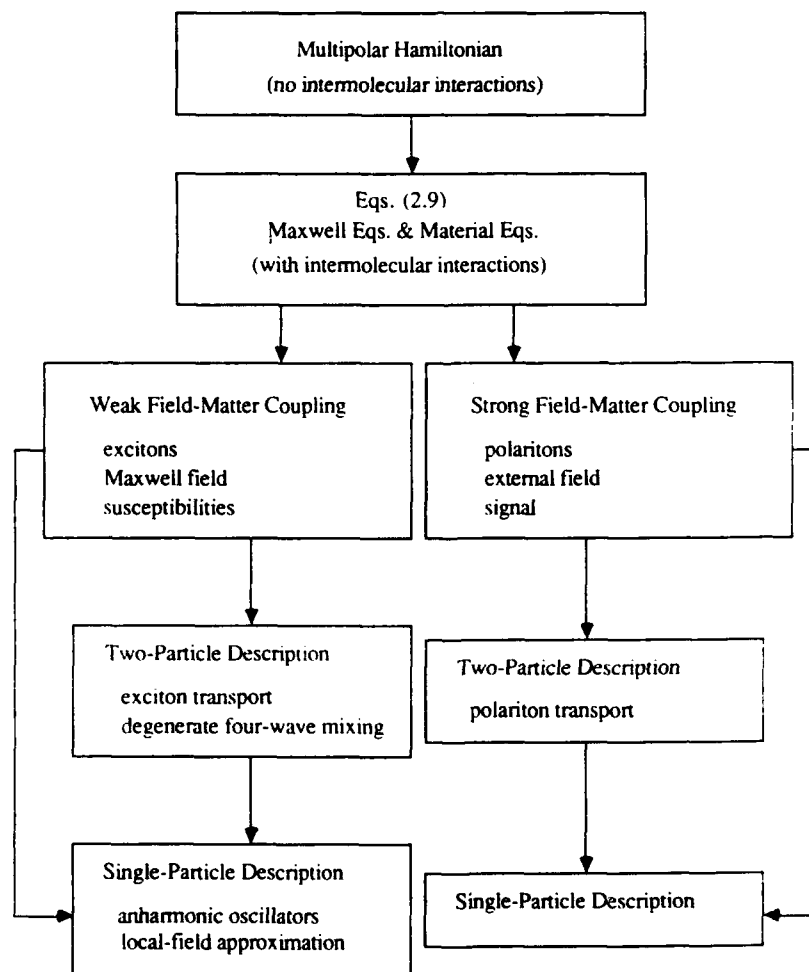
Multipolar Hamiltonian
(no intermolecular interactions)

Eqs. (2.9)
Maxwell Eqs. & Material Eqs.
(with intermolecular interactions)

Weak Field-Matter Coupling
excitons
Maxwell field
susceptibilities

Strong Field-Matter Coupling
polaritons
external field
signal

Two-Particle Description
exciton transport
degenerate four-wave mixing

Two-Particle Description
polariton transport

Single-Particle Description
anharmonic oscillators
local-field approximation

Single-Particle Description